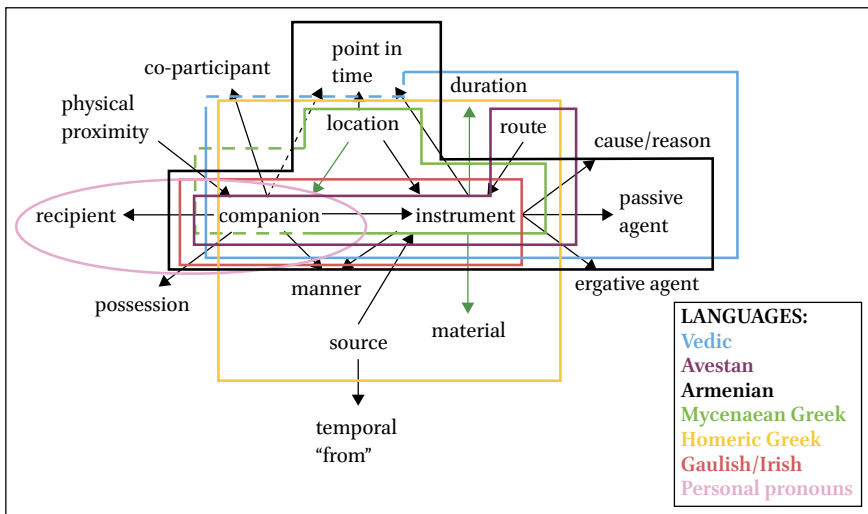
point in time

co-participant

duration

physical proximity

location

route

cause/reason

passive agent

recipient

companion

instrument

ergative agent

possession

manner

material

source

temporal "from"

LANGUAGES:
Vedic
Avestan
Armenian
Mycenaean Greek
Homeric Greek
Gaulish/Irish
Personal pronouns